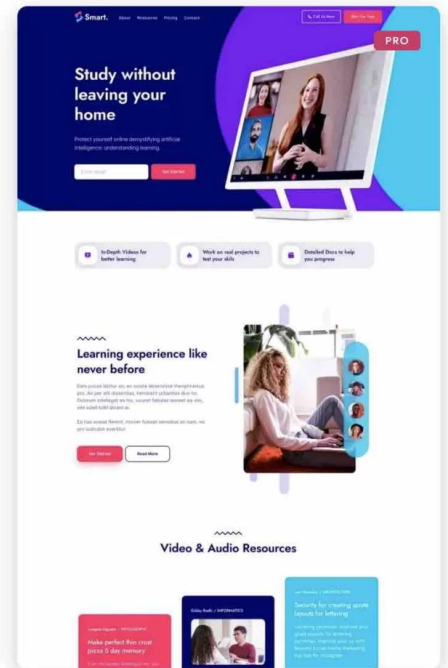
Smart. About Resources Pricing Contact

Call Us Now

Get Started

PRO

Study without leaving your home

Protect yourself online demystifying artificial intelligence understanding learning.

Enter email

Get Started

In Depth Videos for better learning

Work on real projects to test your skills

Detailed Docs to help you progress

Learning experience like never before

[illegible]

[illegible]

Get Started

Read More

Video & Audio Resources

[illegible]

Make perfect this crust pizza 5 day memory

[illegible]

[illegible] / INFORMATICS

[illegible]

Security for creating quote layouts for lettering

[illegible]